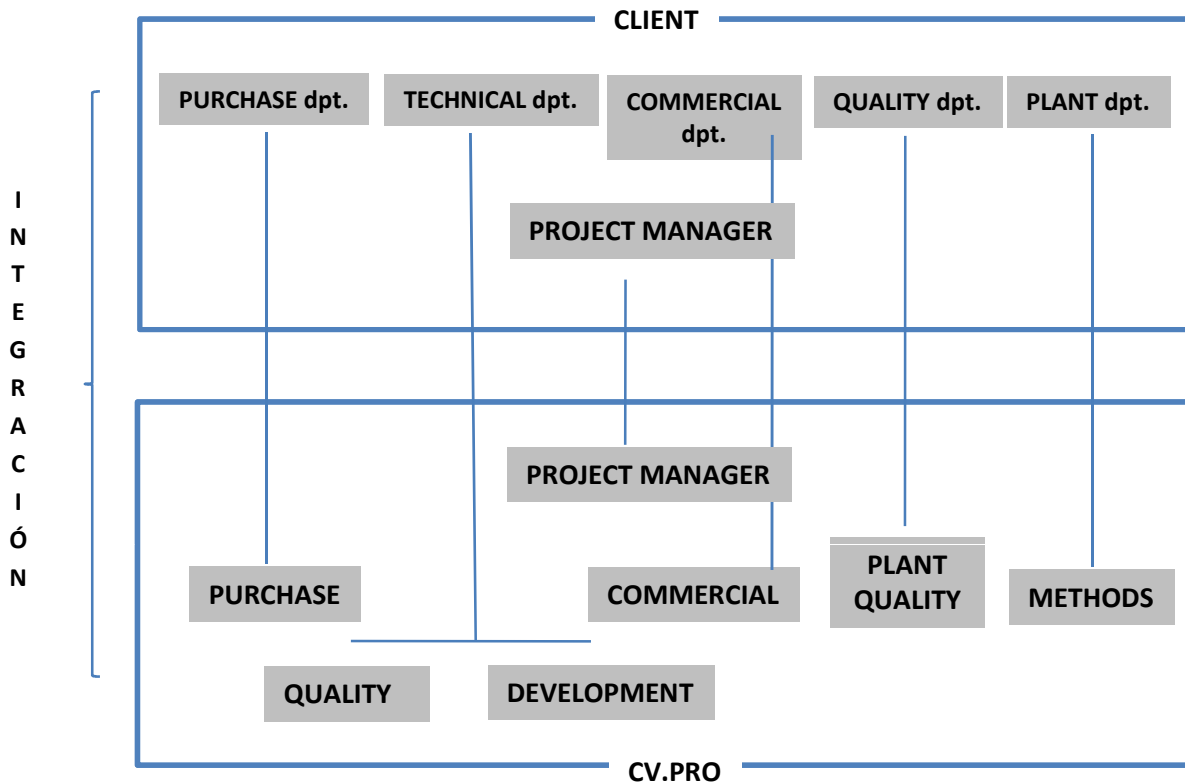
CLIENT

PURCHASE dpt.

TECHNICAL dpt.

COMMERCIAL dpt.

QUALITY dpt.

PLANT dpt.

PROJECT MANAGER

I N T E G R A C I Ó N

PROJECT MANAGER

PURCHASE

COMMERCIAL

PLANT QUALITY

METHODS

QUALITY

DEVELOPMENT

CV.PRO